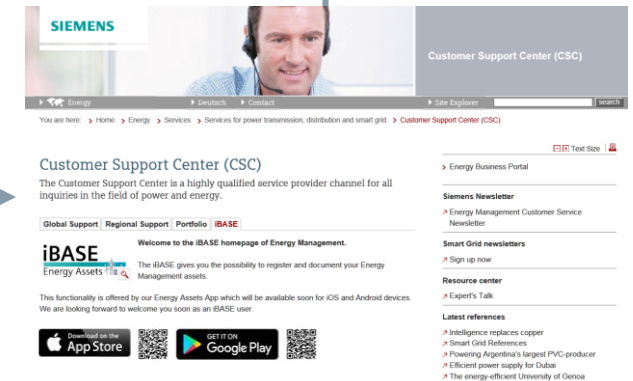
SIEMENS

Customer Support Center (CSC)

Energy
Deutsch
Contact
Site Explorer
search

You are here: > Home > Energy > Services > Services for power transmission, distribution and smart grid > Customer Support Center (CSC)

Text Size

Customer Support Center (CSC)

The Customer Support Center is a highly qualified service provider channel for all inquiries in the field of power and energy.

| Global Support | Regional Support | Portfolio | iBASE |
|---|---|---|---|

iBASE
Energy Assets

Welcome to the iBASE homepage of Energy Management.

The iBASE gives you the possibility to register and document your Energy Management assets.

This functionality is offered by our Energy Assets App which will be available soon for iOS and Android devices. We are looking forward to welcome you soon as an iBASE user.

Download on the App Store

GET IT ON Google Play

> Energy Business Portal

Siemens Newsletter
> Energy Management Customer Service Newsletter

Smart Grid newsletters
> Sign up now

Resource center
> Expert's Talk

Latest references
> Intelligence replaces copper
> Smart Grid References
> Powering Argentina's largest PVC-producer
> Efficient power supply for Dubai
> The energy-efficient University of Genoa